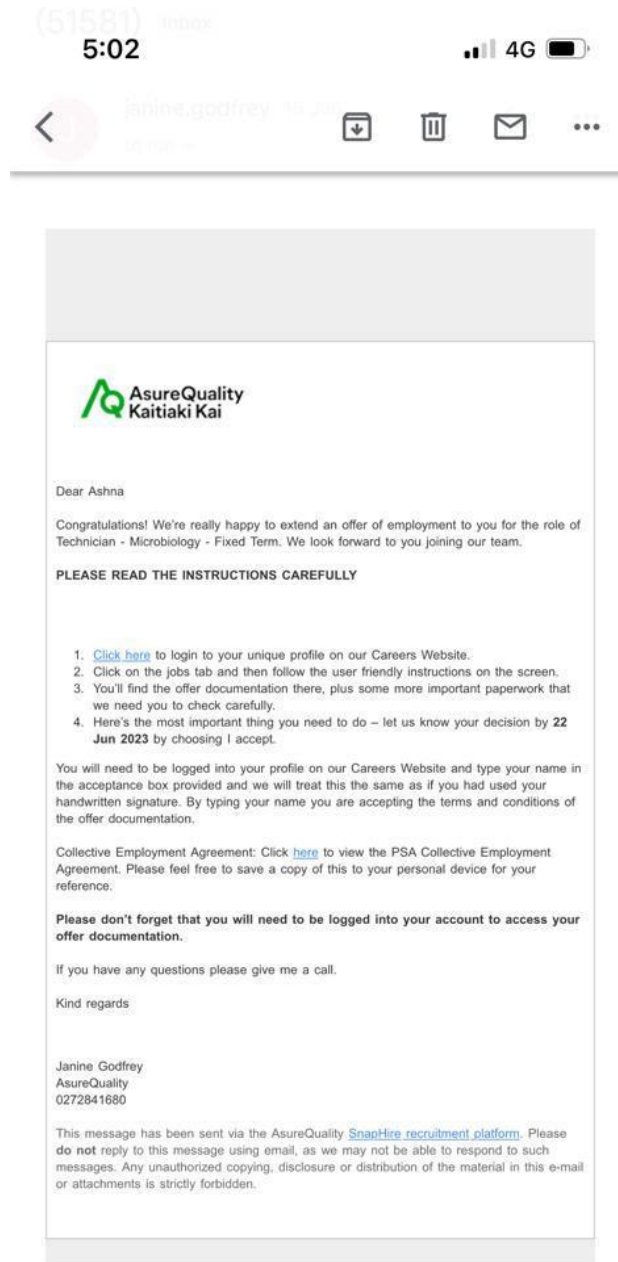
(51581) Inbox
5:02
4G

janine.godfrey 16 Jun
to me

AsureQuality
Kaitiaki Kai

Dear Ashna

Congratulations! We're really happy to extend an offer of employment to you for the role of Technician - Microbiology - Fixed Term. We look forward to you joining our team.

PLEASE READ THE INSTRUCTIONS CAREFULLY

1. Click here to login to your unique profile on our Careers Website.
2. Click on the jobs tab and then follow the user friendly instructions on the screen.
3. You'll find the offer documentation there, plus some more important paperwork that we need you to check carefully.
4. Here's the most important thing you need to do – let us know your decision by 22 Jun 2023 by choosing I accept.

You will need to be logged into your profile on our Careers Website and type your name in the acceptance box provided and we will treat this the same as if you had used your handwritten signature. By typing your name you are accepting the terms and conditions of the offer documentation.

Collective Employment Agreement: Click here to view the PSA Collective Employment Agreement. Please feel free to save a copy of this to your personal device for your reference.

Please don't forget that you will need to be logged into your account to access your offer documentation.

If you have any questions please give me a call.

Kind regards

Janine Godfrey
AsureQuality
0272841680

This message has been sent via the AsureQuality SnapHire recruitment platform. Please do not reply to this message using email, as we may not be able to respond to such messages. Any unauthorized copying, disclosure or distribution of the material in this e-mail or attachments is strictly forbidden.